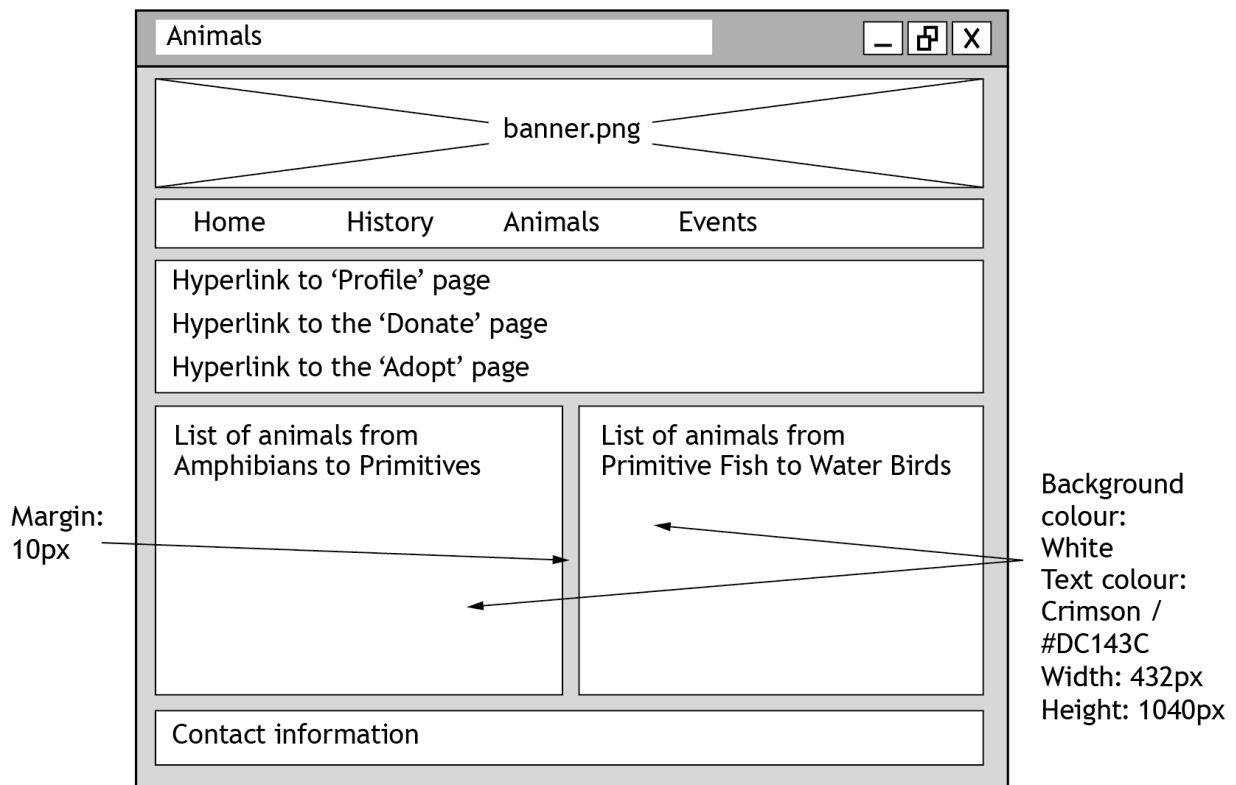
Animals

_ ⧉ X

banner.png

Home History Animals Events

Hyperlink to 'Profile' page
Hyperlink to the 'Donate' page
Hyperlink to the 'Adopt' page

List of animals from Amphibians to Primitives

List of animals from Primitive Fish to Water Birds

Margin: 10px

Background colour: White
Text colour: Crimson / #DC143C
Width: 432px
Height: 1040px

Contact information